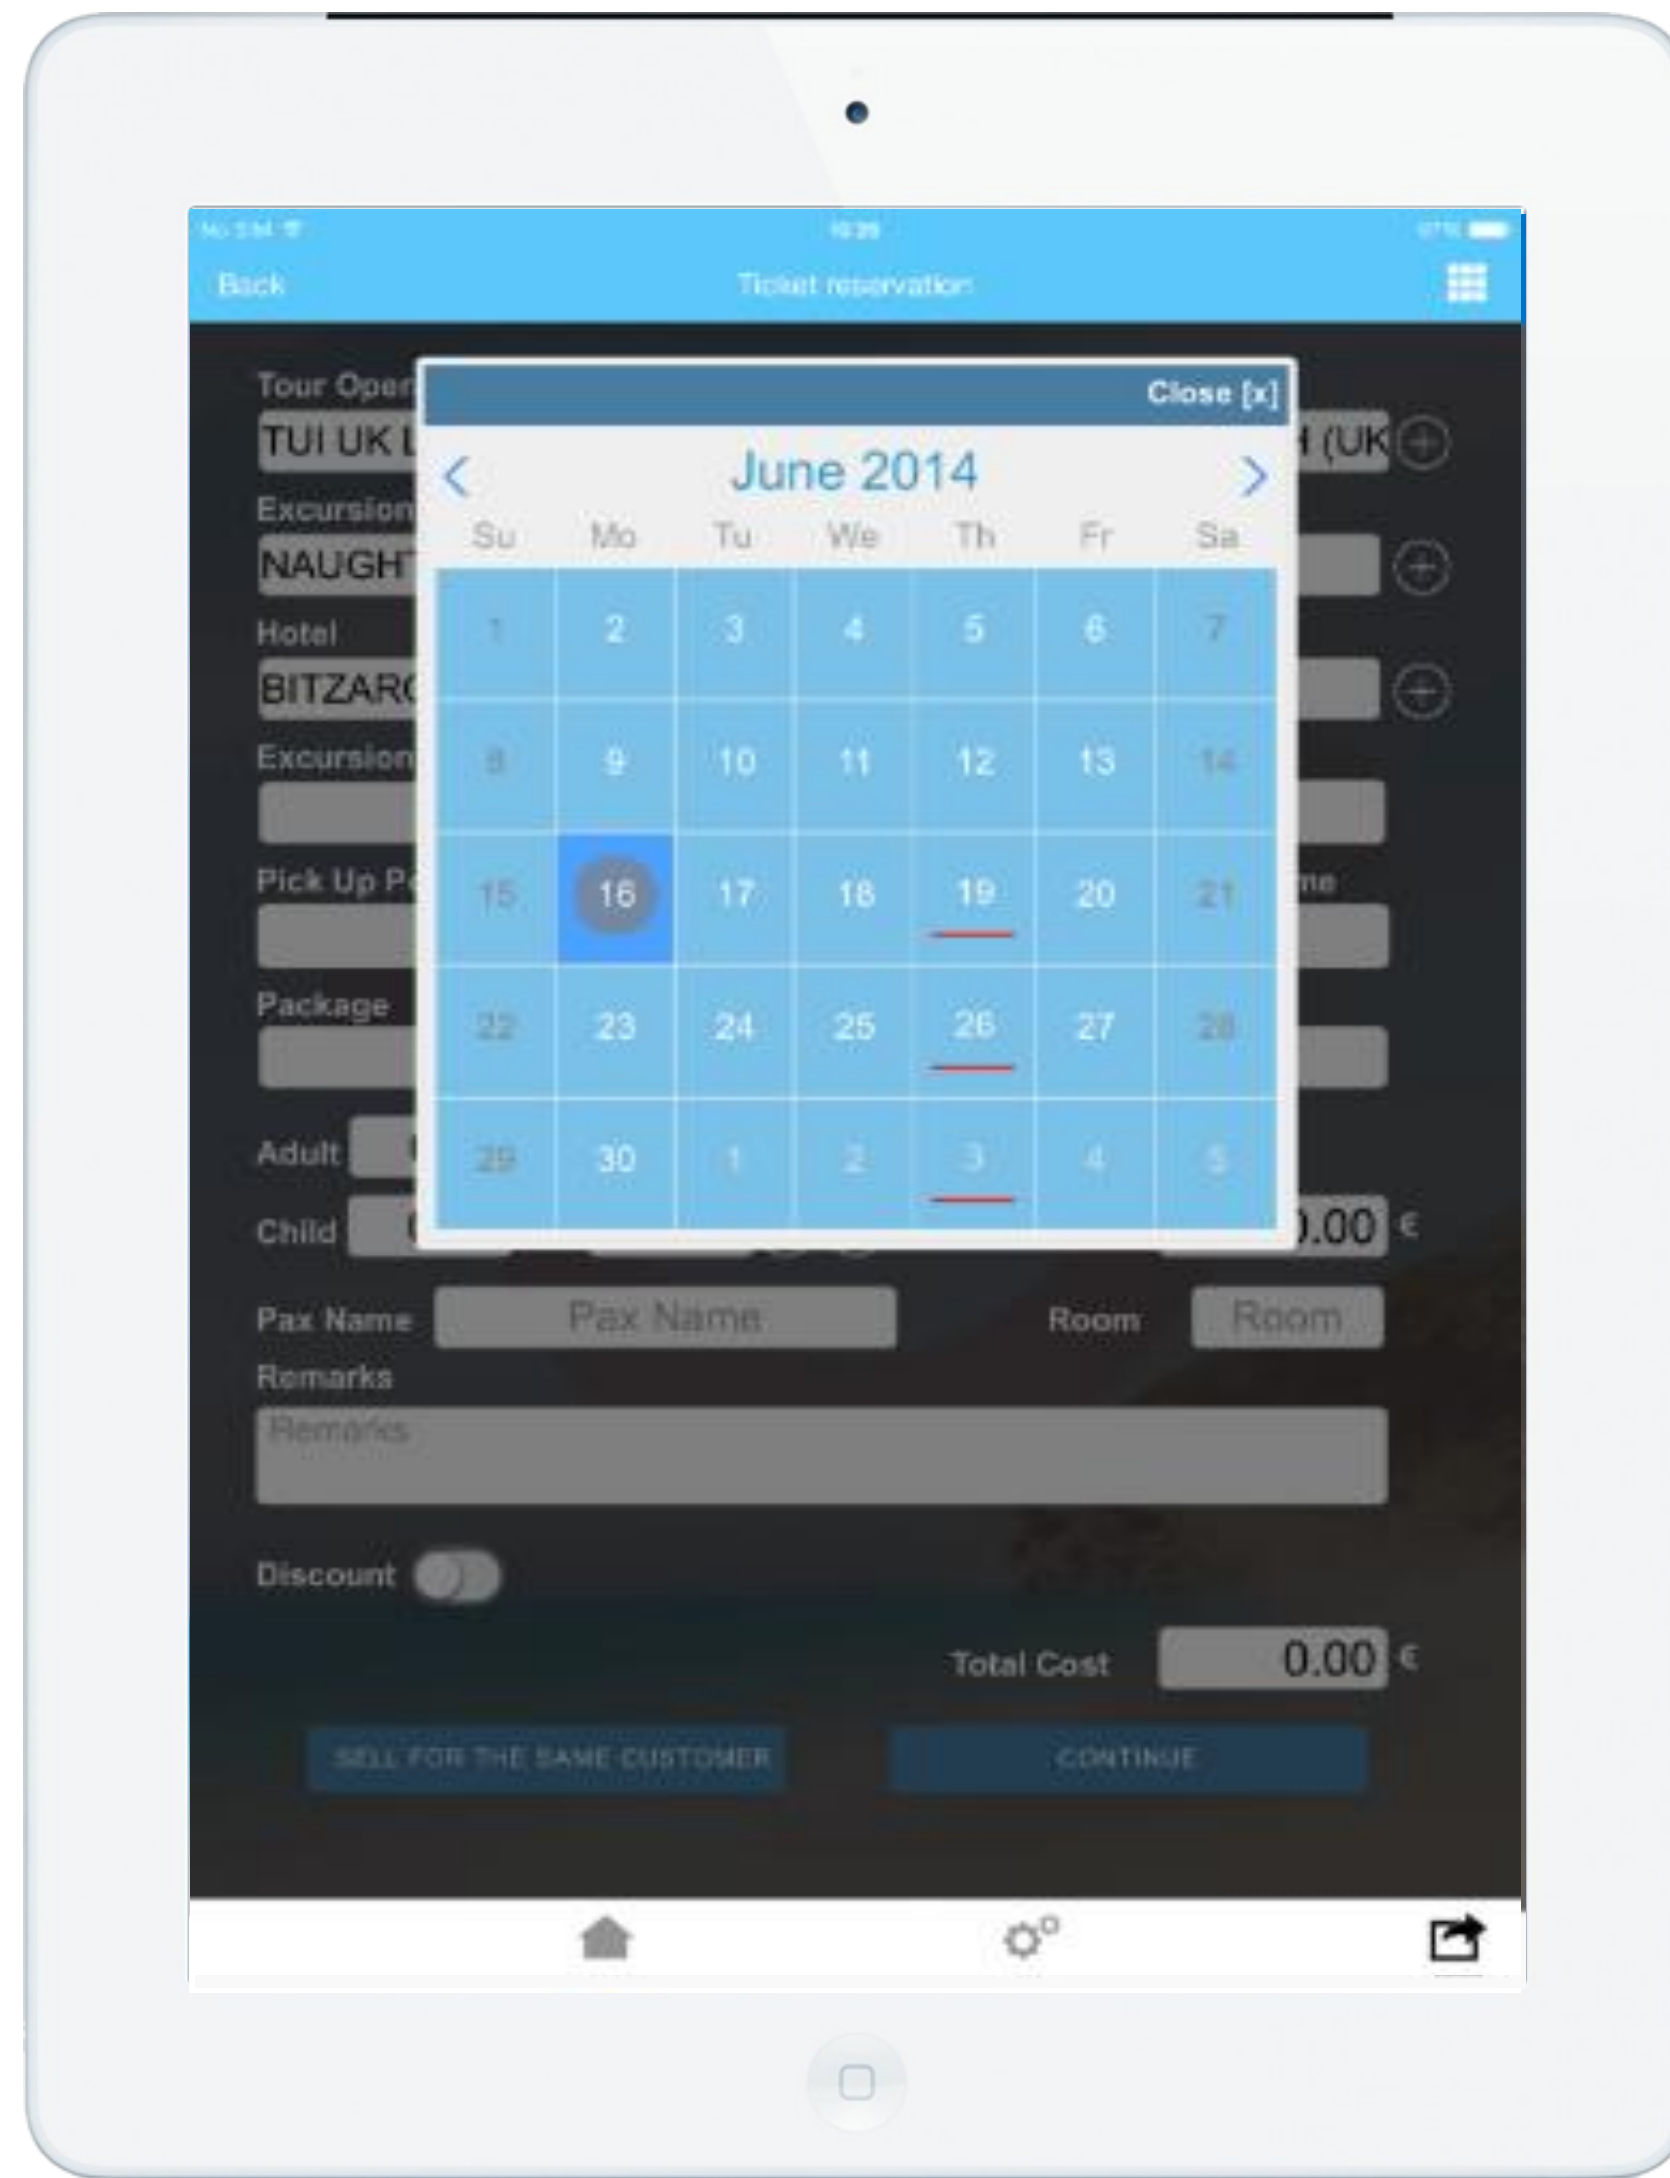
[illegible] 10:39 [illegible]

Back Ticket reservation

Tour Oper
TUI UK L
Excursion
NAUGHT
Hotel
BITZARC
Excursion
Pick Up P
Package
Adult
Child

Close [x]

June 2014

| Su | Mo | Tu | We | Th | Fr | Sa |
|---|---|---|---|---|---|---|
| 1 | 2 | 3 | 4 | 5 | 6 | 7 |
| 8 | 9 | 10 | 11 | 12 | 13 | 14 |
| 15 | 16 | 17 | 18 | 19 | 20 | 21 |
| 22 | 23 | 24 | 25 | 26 | 27 | 28 |
| 29 | 30 | 1 | 2 | 3 | 4 | 5 |

(UK
me
.00 €

Pax Name Pax Name Room Room
Remarks
Remarks

Discount

Total Cost 0.00 €

SELL FOR THE SAME CUSTOMER CONTINUE